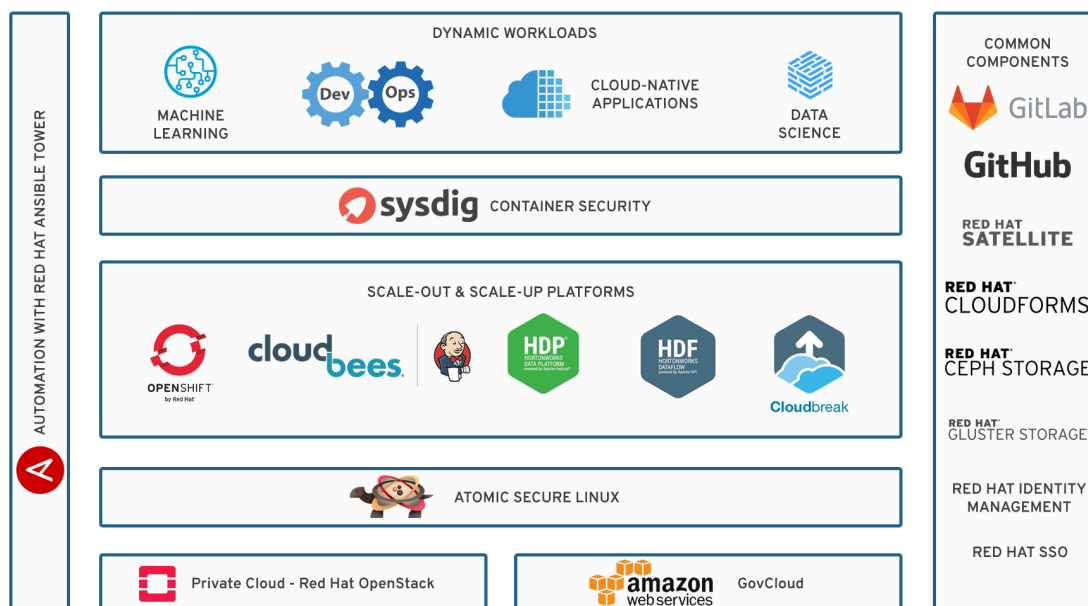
AUTOMATION WITH RED HAT ANSIBLE TOWER

DYNAMIC WORKLOADS

MACHINE LEARNING

Dev Ops

CLOUD-NATIVE APPLICATIONS

DATA SCIENCE

sysdig CONTAINER SECURITY

SCALE-OUT & SCALE-UP PLATFORMS

OPENSHIFT by Red Hat

cloudbees.

HDP HORTONWORKS DATA PLATFORM

HDF HORTONWORKS DATAFLOW

Cloudbreak

ATOMIC SECURE LINUX

Private Cloud - Red Hat OpenStack

amazon web services

GovCloud

COMMON COMPONENTS

GitLab

GitHub

RED HAT SATELLITE

RED HAT CLOUDFORMS

RED HAT CEPH STORAGE

RED HAT GLUSTER STORAGE

RED HAT IDENTITY MANAGEMENT

RED HAT SSO